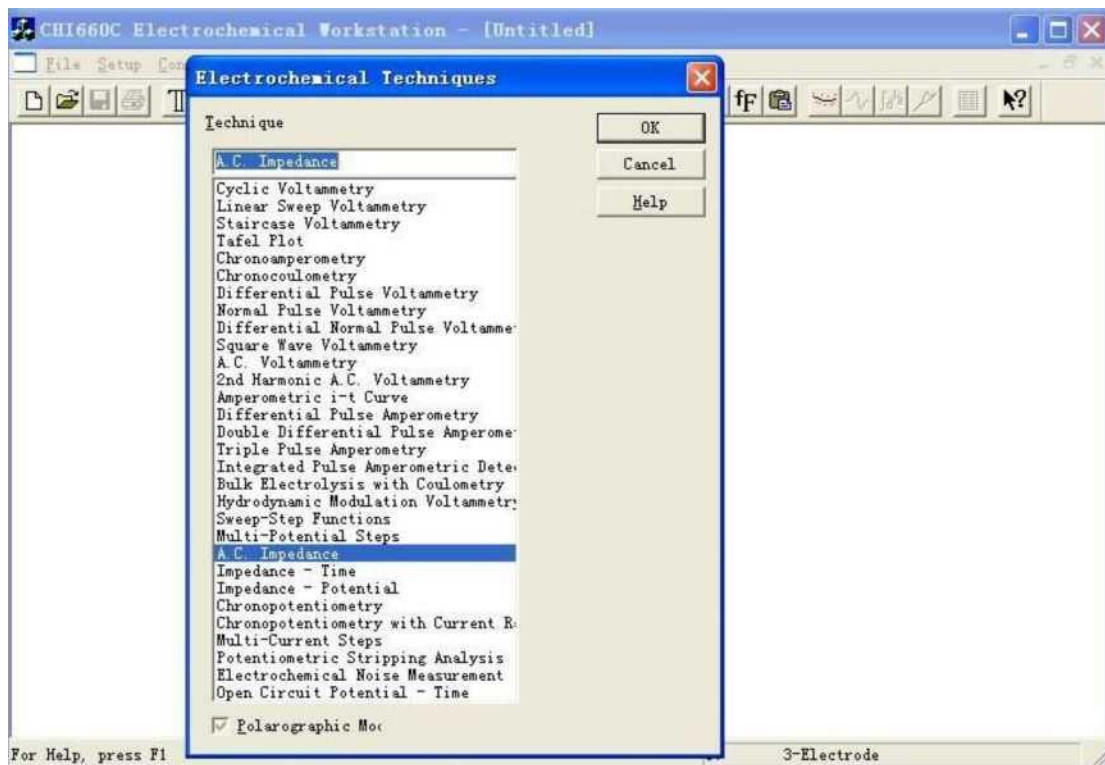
CHI660C Electrochemical Workstation - [Untitled]

File Setup Con

Electrochemical Techniques

Technique

A.C. Impedance

Cyclic Voltammetry
Linear Sweep Voltammetry
Staircase Voltammetry
Tafel Plot
Chronoamperometry
Chronocoulometry
Differential Pulse Voltammetry
Normal Pulse Voltammetry
Differential Normal Pulse Voltamme
Square Wave Voltammetry
A.C. Voltammetry
2nd Harmonic A.C. Voltammetry
Amperometric i-t Curve
Differential Pulse Amperometry
Double Differential Pulse Amperome
Triple Pulse Amperometry
Integrated Pulse Amperometric Dete
Bulk Electrolysis with Coulometry
Hydrodynamic Modulation Voltammetr
Sweep-Step Functions
Multi-Potential Steps
A.C. Impedance
Impedance - Time
Impedance - Potential
Chronopotentiometry
Chronopotentiometry with Current R
Multi-Current Steps
Potentiometric Stripping Analysis
Electrochemical Noise Measurement
Open Circuit Potential - Time

Polarographic Mo

OK

Cancel

Help

fF

For Help, press F1

3-Electrode